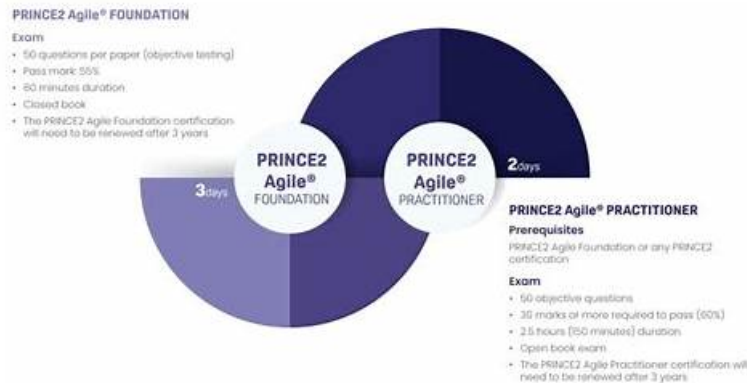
PRINCE2 Agile® FOUNDATION

Exam

- 50 questions per paper (objective testing)
- Pass mark 55%
- 60 minutes duration
- Closed book
- The PRINCE2 Agile Foundation certification will need to be renewed after 3 years

PRINCE2 Agile® FOUNDATION

3days

PRINCE2 Agile® PRACTITIONER

2days

PRINCE2 Agile® PRACTITIONER

Prerequisites

PRINCE2 Agile Foundation or any PRINCE2 certification

Exam

- 50 objective questions
- 30 marks or more required to pass (60%)
- 2.5 hours (150 minutes) duration
- Open book exam
- The PRINCE2 Agile Practitioner certification will need to be renewed after 3 years